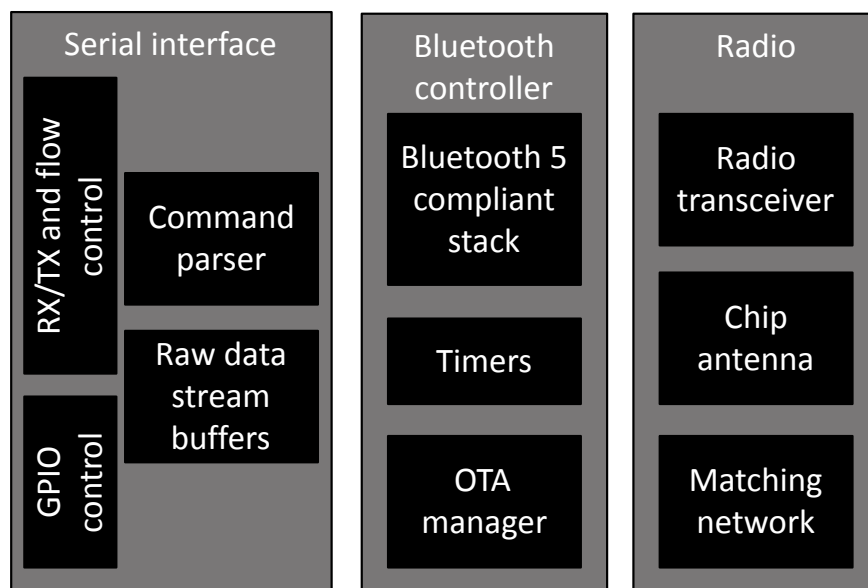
Serial interface

RX/TX and flow control

Command parser

Raw data stream buffers

GPIO control

Bluetooth controller

Bluetooth 5 compliant stack

Timers

OTA manager

Radio

Radio transceiver

Chip antenna

Matching network